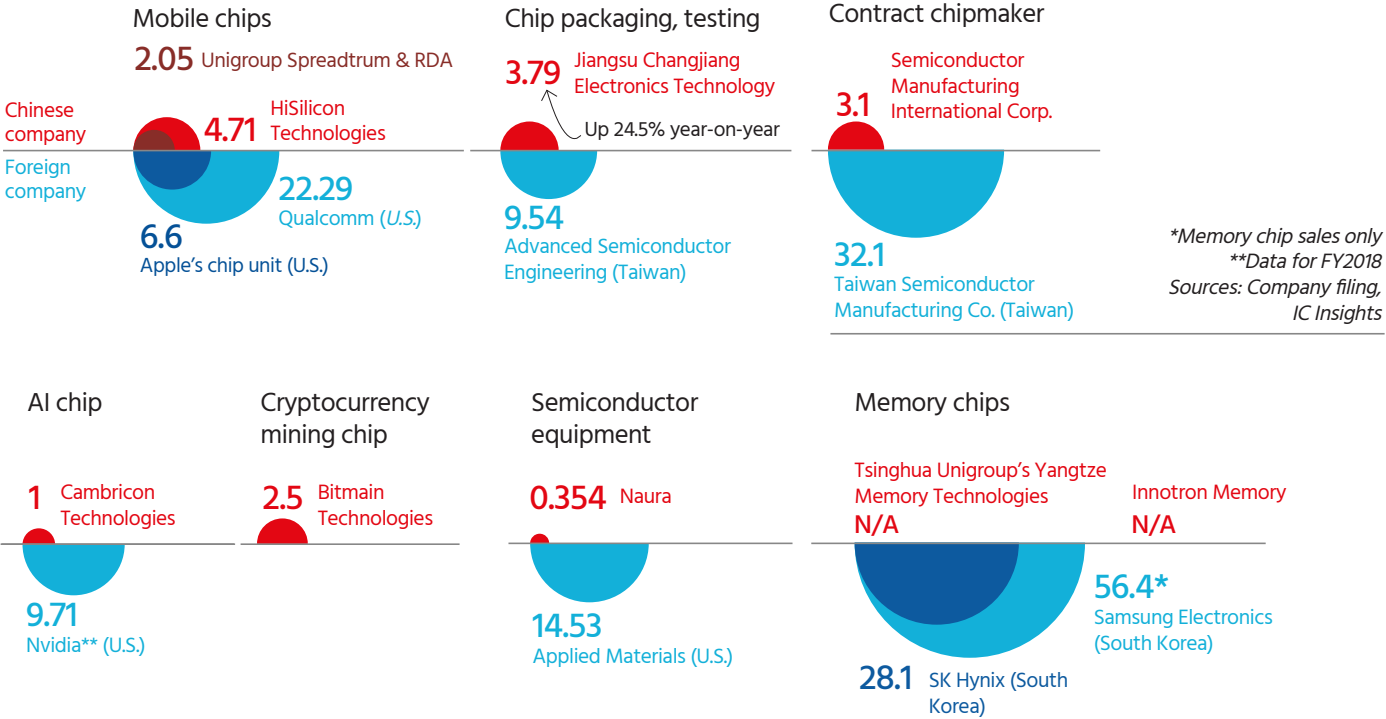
Mobile chips

2.05 Unigroup Spreadtrum & RDA

Chinese company

4.71 HiSilicon Technologies

Foreign company

22.29 Qualcomm (U.S.)

6.6 Apple's chip unit (U.S.)

Chip packaging, testing

3.79 Jiangsu Changjiang Electronics Technology

Up 24.5% year-on-year

9.54 Advanced Semiconductor Engineering (Taiwan)

Contract chipmaker

3.1 Semiconductor Manufacturing International Corp.

32.1 Taiwan Semiconductor Manufacturing Co. (Taiwan)

*Memory chip sales only
**Data for FY2018
Sources: Company filing, IC Insights

AI chip

1 Cambricon Technologies

9.71 Nvidia** (U.S.)

Cryptocurrency mining chip

2.5 Bitmain Technologies

Semiconductor equipment

0.354 Naura

14.53 Applied Materials (U.S.)

Memory chips

Tsinghua Unigroup's Yangtze Memory Technologies N/A

Innotron Memory N/A

56.4* Samsung Electronics (South Korea)

28.1 SK Hynix (South Korea)